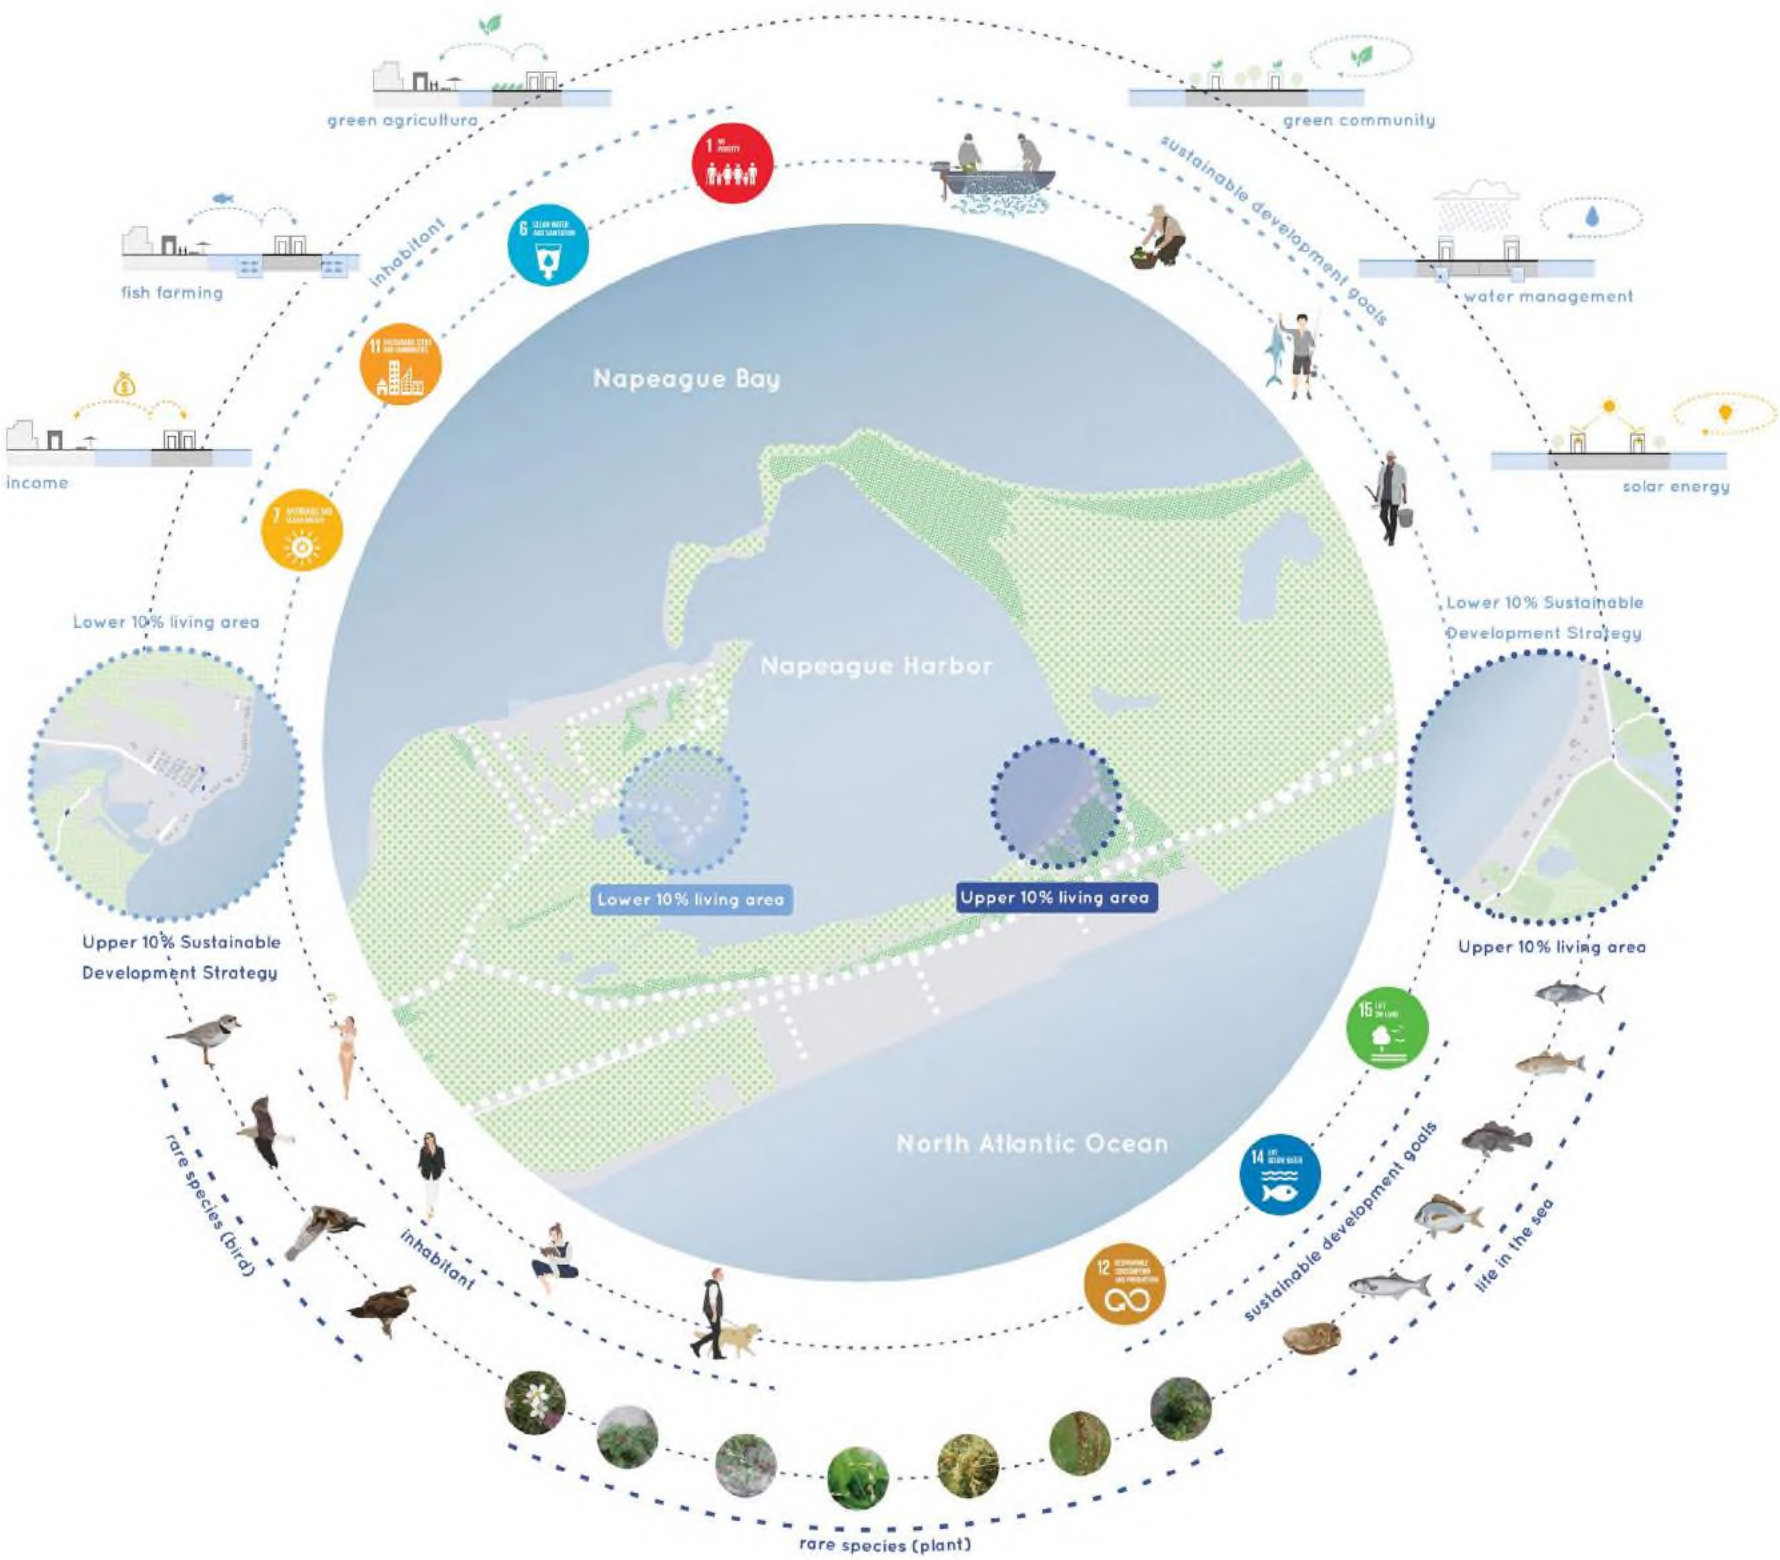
green agricultura

green community

fish farming

inhabitant

sustainable development goals

water management

income

solar energy

1 NO POVERTY

6 CLEAN WATER AND SANITATION

11 SUSTAINABLE CITIES AND COMMUNITIES

7 AFFORDABLE AND CLEAN ENERGY

Napeague Bay

Napeague Harbor

Lower 10% living area

Lower 10% Sustainable Development Strategy

Lower 10% living area

Upper 10% living area

Upper 10% Sustainable Development Strategy

Upper 10% living area

15 LIFE ON LAND

14 LIFE BELOW WATER

12 RESPONSIBLE CONSUMPTION AND PRODUCTION

North Atlantic Ocean

rare species (bird)

inhabitant

sustainable development goals

life in the sea

rare species (plant)